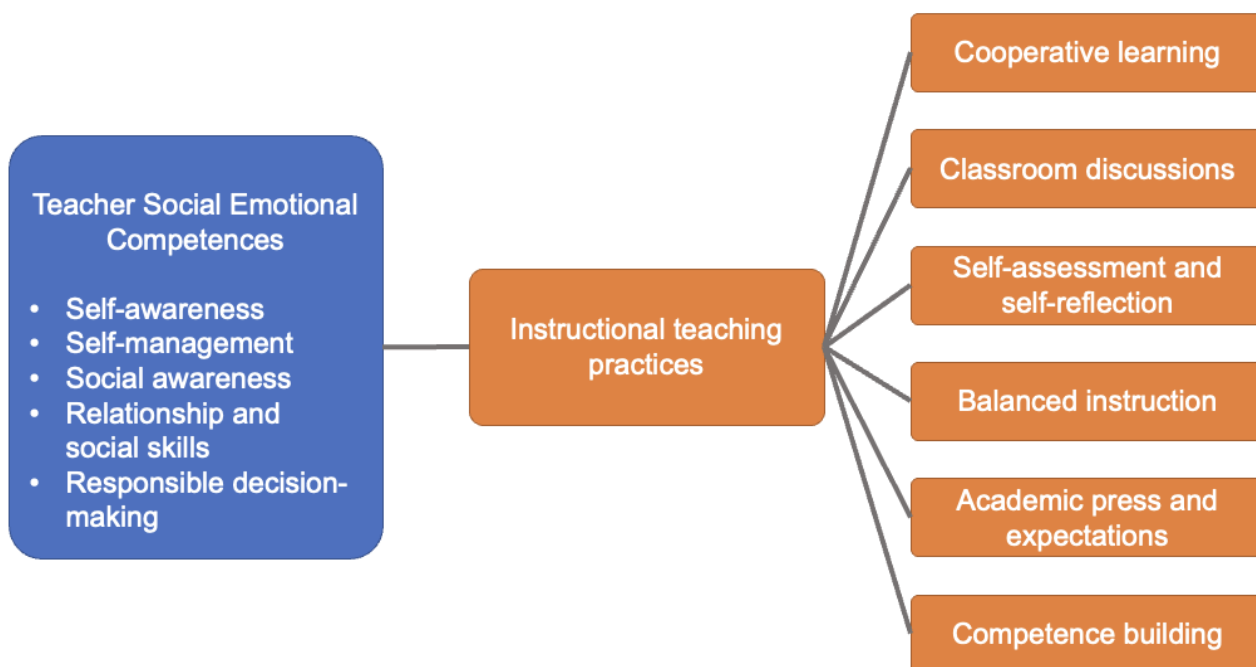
Teacher Social Emotional Competences

- Self-awareness
- Self-management
- Social awareness
- Relationship and social skills
- Responsible decision-making

Instructional teaching practices

Cooperative learning

Classroom discussions

Self-assessment and self-reflection

Balanced instruction

Academic press and expectations

Competence building